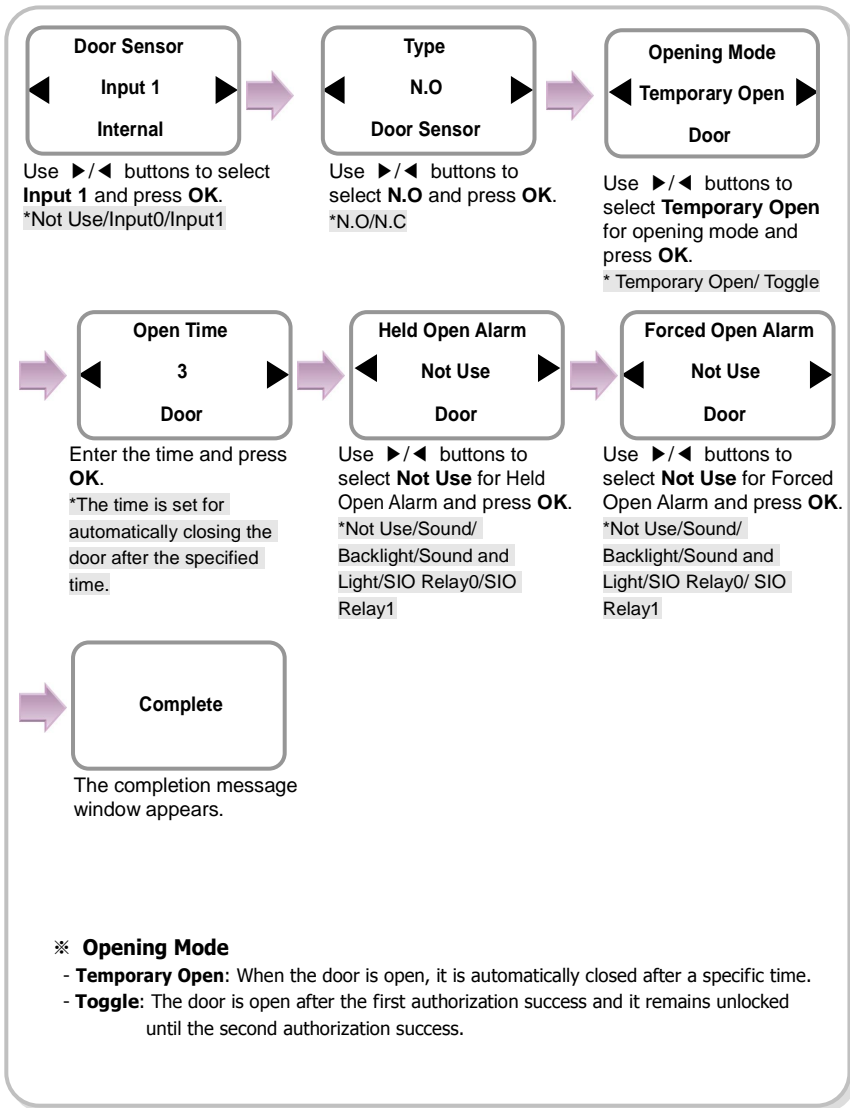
Door Sensor
◀ Input 1 ▶
Internal

Use ▶/◀ buttons to select **Input 1** and press **OK**.
*Not Use/Input0/Input1

Type
◀ N.O ▶
Door Sensor

Use ▶/◀ buttons to select **N.O** and press **OK**.
*N.O/N.C

Opening Mode
◀ Temporary Open ▶
Door

Use ▶/◀ buttons to select **Temporary Open** for opening mode and press **OK**.
* Temporary Open/ Toggle

Open Time
◀ 3 ▶
Door

Enter the time and press **OK**.
*The time is set for automatically closing the door after the specified time.

Held Open Alarm
◀ Not Use ▶
Door

Use ▶/◀ buttons to select **Not Use** for Held Open Alarm and press **OK**.
*Not Use/Sound/ Backlight/Sound and Light/SIO Relay0/SIO Relay1

Forced Open Alarm
◀ Not Use ▶
Door

Use ▶/◀ buttons to select **Not Use** for Forced Open Alarm and press **OK**.
*Not Use/Sound/ Backlight/Sound and Light/SIO Relay0/ SIO Relay1

Complete

The completion message window appears.

※ **Opening Mode**
- **Temporary Open**: When the door is open, it is automatically closed after a specific time.
- **Toggle**: The door is open after the first authorization success and it remains unlocked until the second authorization success.